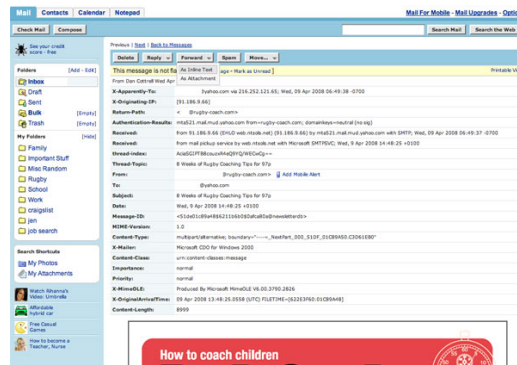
Mail | Contacts | Calendar | Notepad

Mail For Mobile - Mail Upgrades - Optio

Check Mail | Compose

Search Mail | Search the Web

See your credit score - free

Previous | Next | Back to Messages

Delete | Reply | Forward | Spam | Move...

As Inline Text
As Attachment

This message is not fla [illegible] age - Mark as Unread

Printable V

From Dan Cottrell Wed Apr

Folders [Add - Edit]

Inbox
Draft
Sent
Bulk [Empty]
Trash [Empty]

My Folders [Hide]

Family
Important Stuff
Misc Random
Rugby
School
Work
craigslist
jen
job search

Search Shortcuts

My Photos
My Attachments

Watch Rihanna's Video: Umbrella

Affordable hybrid car

Free Casual Games

How to become a Teacher, Nurse

| | |
|---|---|
| X-Apparently-To: | @yahoo.com via 216.252.121.65; Wed, 09 Apr 2008 06:49:38 -0700 |
| X-Originating-IP: | [91.186.9.66] |
| Return-Path: | < @rugby-coach.com> |
| Authentication-Results: | mta521.mail.mud.yahoo.com from=rugby-coach.com; domainkeys=neutral (no sig) |
| Received: | from 91.186.9.66 (EHLO web.ntsole.net) (91.186.9.66) by mta521.mail.mud.yahoo.com with SMTP; Wed, 09 Apr 2008 06:49:37 -0700 |
| Received: | from mail pickup service by web.ntsole.net with Microsoft SMTPSVC; Wed, 9 Apr 2008 14:48:25 +0100 |
| thread-index: | AcaSG2fF8couxH4qQ9YQ/WECeQ== |
| Thread-Topic: | 8 Weeks of Rugby Coaching Tips for 97p |
| From: | @rugby-coach.com> Add Mobile Alert |
| To: | @yahoo.com |
| Subject: | 8 Weeks of Rugby Coaching Tips for 97p |
| Date: | Wed, 9 Apr 2008 14:48:25 +0100 |
| Message-ID: | <51de01c89a486211b6b080afca80a@newsletterdb> |
| MIME-Version: | 1.0 |
| Content-Type: | multipart/alternative; boundary="----=_NextPart_000_510F_01C89A50.C3061E80" |
| X-Mailer: | Microsoft CDO for Windows 2000 |
| Content-Class: | urn:content-classes:message |
| Importance: | normal |
| Priority: | normal |
| X-MimeOLE: | Produced By Microsoft MimeOLE V6.00.3790.2826 |
| X-OriginalArrivalTime: | 09 Apr 2008 13:48:25.0558 (UTC) FILETIME=[622E3F60:01C89A48] |
| Content-Length: | 8999 |

How to coach children